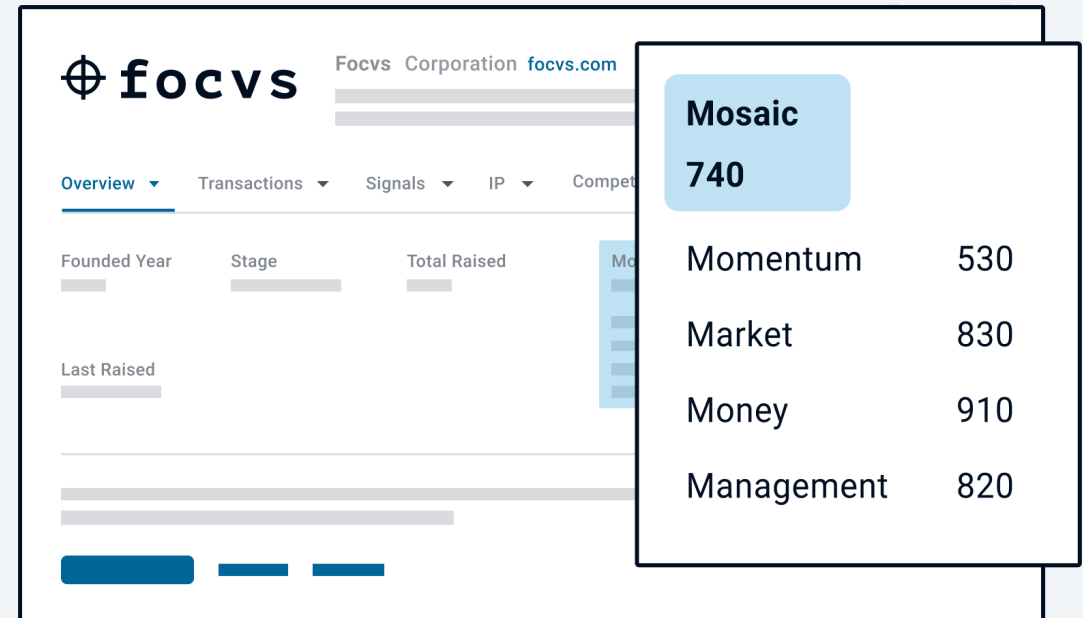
focvs

Focvs Corporation focvs.com

Overview Transactions Signals IP Compet

Founded Year

Stage

Total Raised

Mo

Last Raised

Mosaic
740

| | |
|---|---|
| Momentum | 530 |
| Market | 830 |
| Money | 910 |
| Management | 820 |